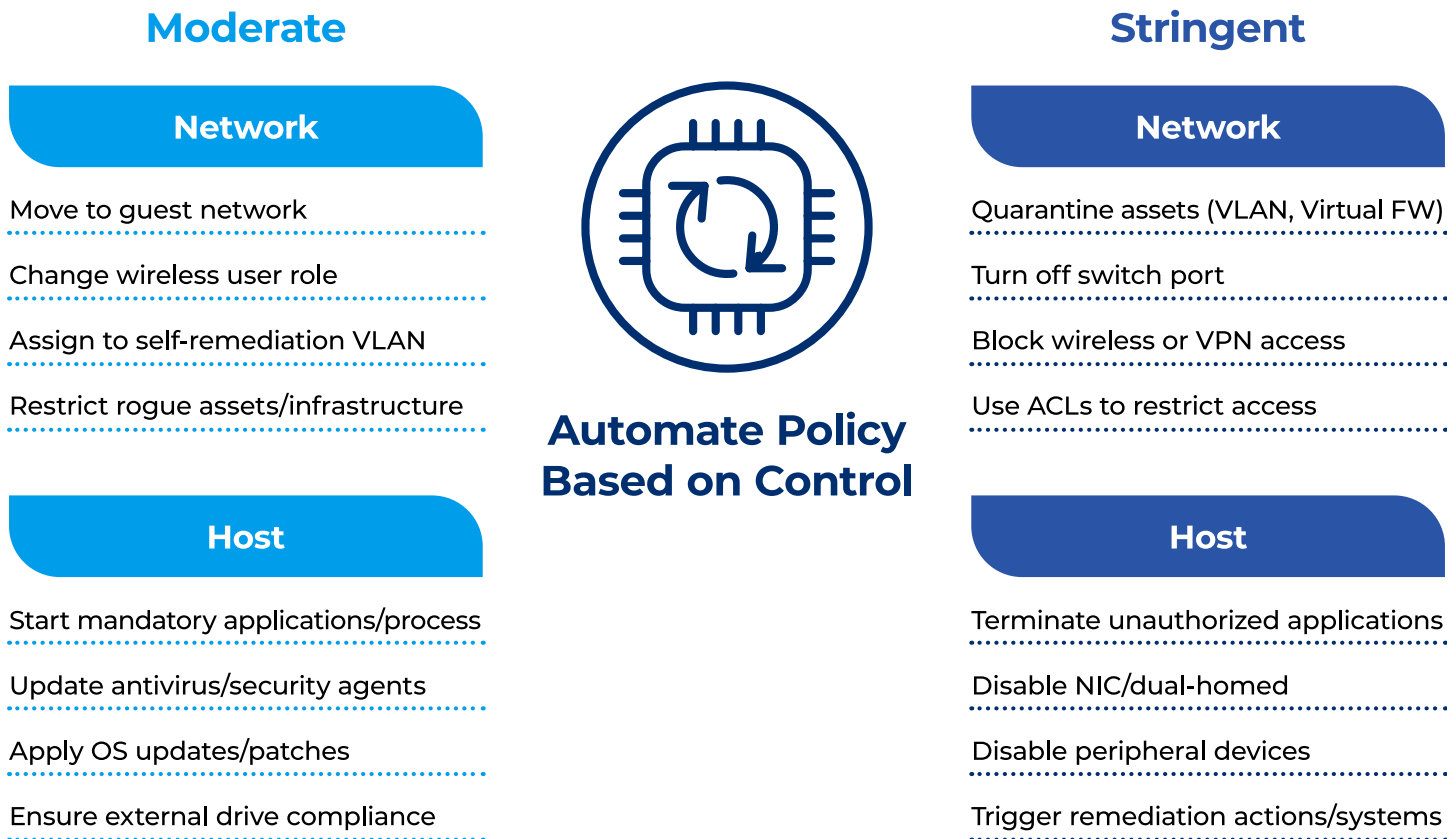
Moderate

Network

Move to guest network

Change wireless user role

Assign to self-remediation VLAN

Restrict rogue assets/infrastructure

Host

Start mandatory applications/process

Update antivirus/security agents

Apply OS updates/patches

Ensure external drive compliance

Automate Policy Based on Control

Stringent

Network

Quarantine assets (VLAN, Virtual FW)

Turn off switch port

Block wireless or VPN access

Use ACLs to restrict access

Host

Terminate unauthorized applications

Disable NIC/dual-homed

Disable peripheral devices

Trigger remediation actions/systems